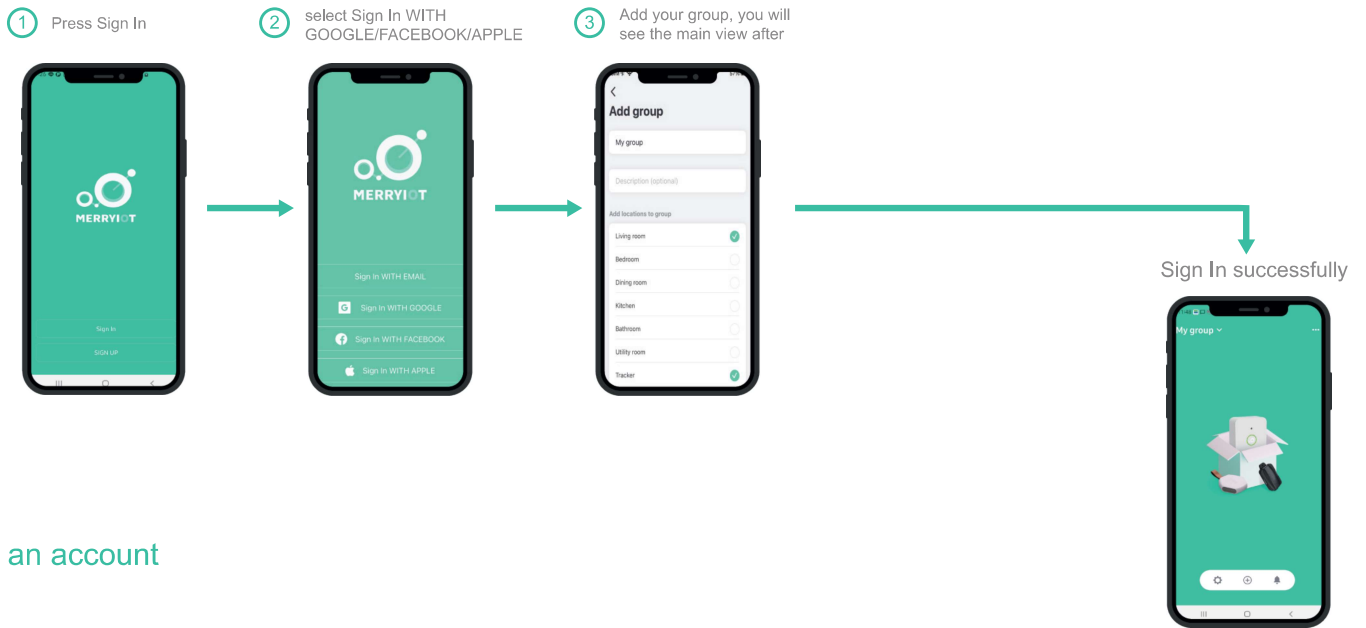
1 Press Sign In

2 select Sign In WITH GOOGLE/FACEBOOK/APPLE

3 Add your group, you will see the main view after

MERRYIOT

Sign In

SIGN UP

MERRYIOT

Sign In WITH EMAIL

Sign In WITH GOOGLE

Sign In WITH FACEBOOK

Sign In WITH APPLE

Add group

My group

Description (optional)

Add locations to group

Living room

Bedroom

Dining room

Kitchen

Bathroom

Utility room

Tracker

Sign In successfully

My group

an account